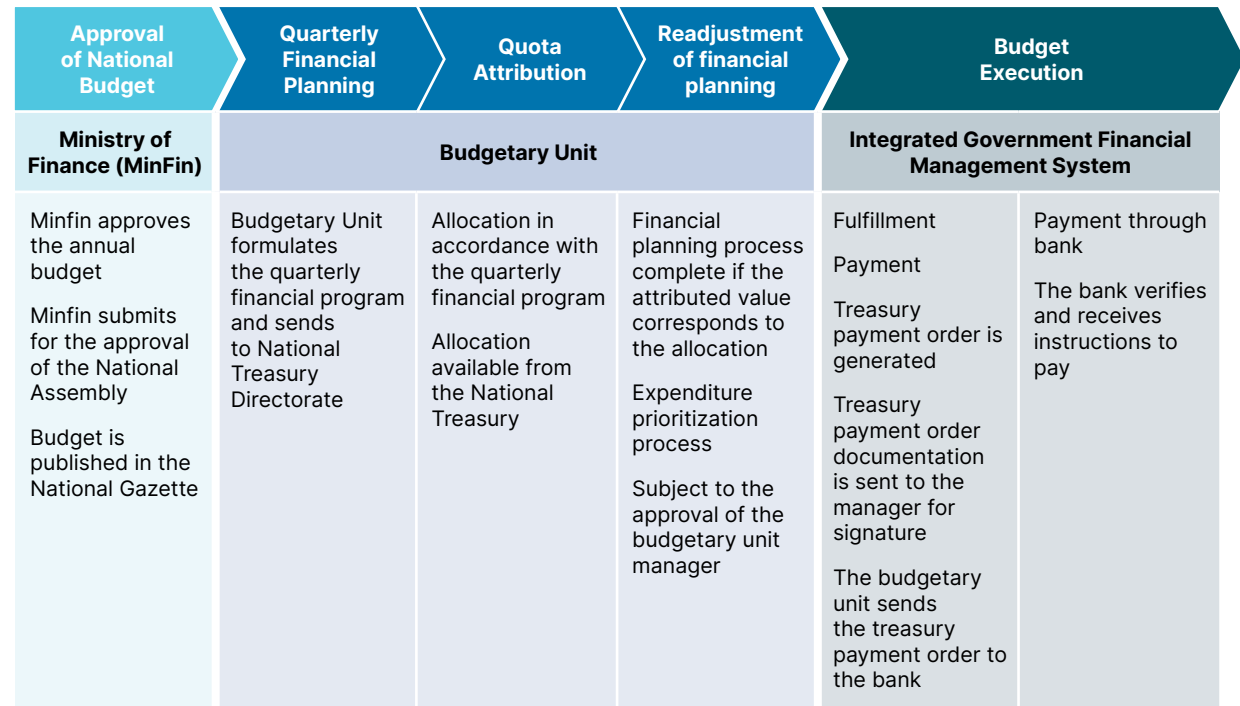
Approval of National Budget

Quarterly Financial Planning

Quota Attribution

Readjustment of financial planning

Budget Execution

Ministry of Finance (MinFin)

Budgetary Unit

Integrated Government Financial Management System

Minfin approves the annual budget

Minfin submits for the approval of the National Assembly

Budget is published in the National Gazette

Budgetary Unit formulates the quarterly financial program and sends to National Treasury Directorate

Allocation in accordance with the quarterly financial program

Allocation available from the National Treasury

Financial planning process complete if the attributed value corresponds to the allocation

Expenditure prioritization process

Subject to the approval of the budgetary unit manager

Fulfillment

Payment

Treasury payment order is generated

Treasury payment order documentation is sent to the manager for signature

The budgetary unit sends the treasury payment order to the bank

Payment through bank

The bank verifies and receives instructions to pay